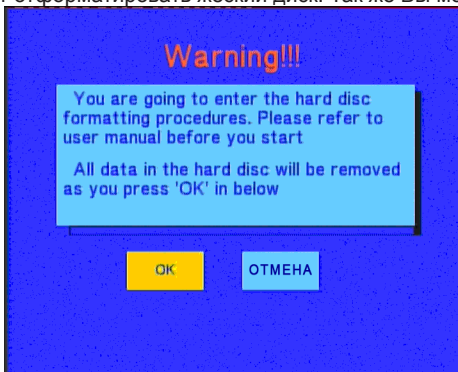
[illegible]отформатировать жесткий диск. Так же вы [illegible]

Warning!!!

You are going to enter the hard disc formatting procedures. Please refer to user manual before you start

All data in the hard disc will be removed as you press 'OK' in below

OK

ОТМЕНА